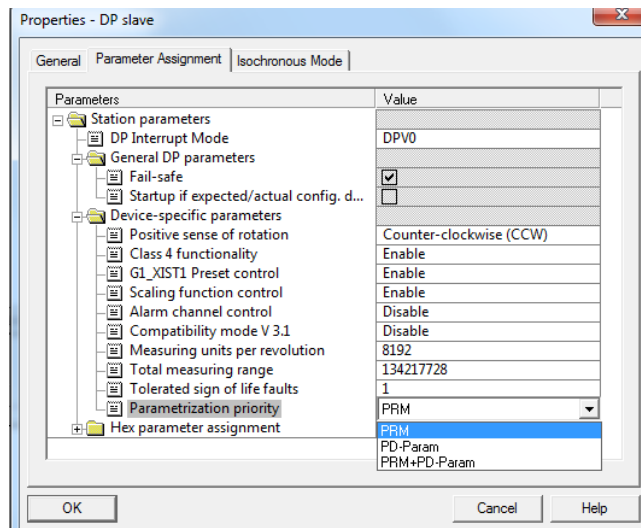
Properties - DP slave

General | Parameter Assignment | Isochronous Mode

| Parameters | Value |
|---|---|
| Station parameters | |
| DP Interrupt Mode | DPV0 |
| General DP parameters | |
| Fail-safe | ☑ |
| Startup if expected/actual config. d... | ☐ |
| Device-specific parameters | |
| Positive sense of rotation | Counter-clockwise (CCW) |
| Class 4 functionality | Enable |
| G1_XIST1 Preset control | Enable |
| Scaling function control | Enable |
| Alarm channel control | Disable |
| Compatibility mode V 3.1 | Disable |
| Measuring units per revolution | 8192 |
| Total measuring range | 134217728 |
| Tolerated sign of life faults | 1 |
| Parametrization priority | PRM |
| Hex parameter assignment | |

PRM
PD-Param
PRM+PD-Param

OK | Cancel | Help